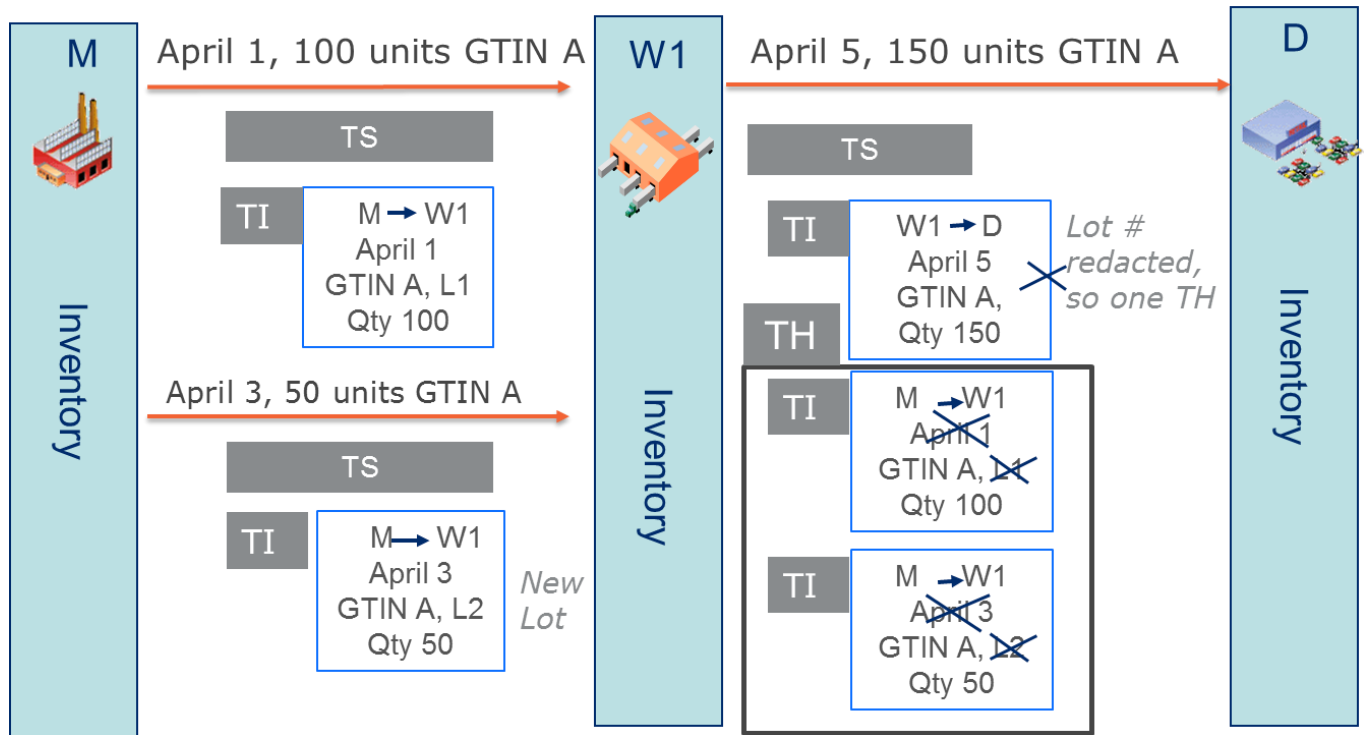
M

Inventory

April 1, 100 units GTIN A

TS

TI

M → W1
April 1
GTIN A, L1
Qty 100

April 3, 50 units GTIN A

TS

TI

M → W1
April 3
GTIN A, L2
Qty 50

New Lot

W1

Inventory

April 5, 150 units GTIN A

TS

TI

W1 → D
April 5
GTIN A,
Qty 150

Lot # redacted, so one TH

TH

TI

M → W1
April 1
GTIN A, L1
Qty 100

TI

M → W1
April 3
GTIN A, L2
Qty 50

D

Inventory